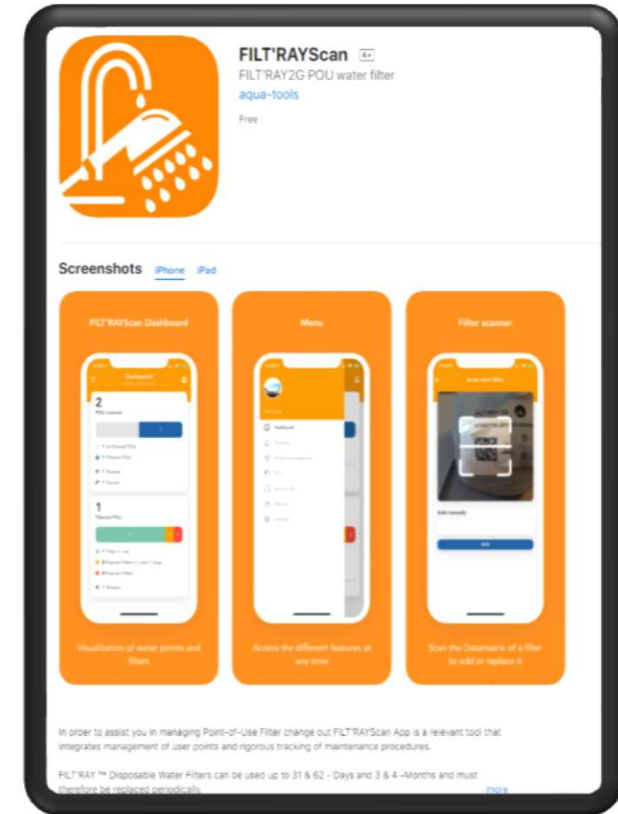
FILT'RAYScan 4+

FILT'RAY2G POU water filter

aqua-tools

Free

Screenshots iPhone iPad

FILT'RAYScan Dashboard

Dashboard

2

POU installed

1

Filtered POU

Visualization of water points and filters

Menu

Dashboard

Access the different features at any time

Filter scanner

Scan new filter

Add manually

Scan the Datamatrix of a filter to add or replace it

In order to assist you in managing Point-of-Use Filter change out FILT'RAYScan App is a relevant tool that integrates management of user points and rigorous tracking of maintenance procedures.

FILT'RAY ™ Disposable Water Filters can be used up to 31 & 62 - Days and 3 & 4 –Months and must therefore be replaced periodically.

more